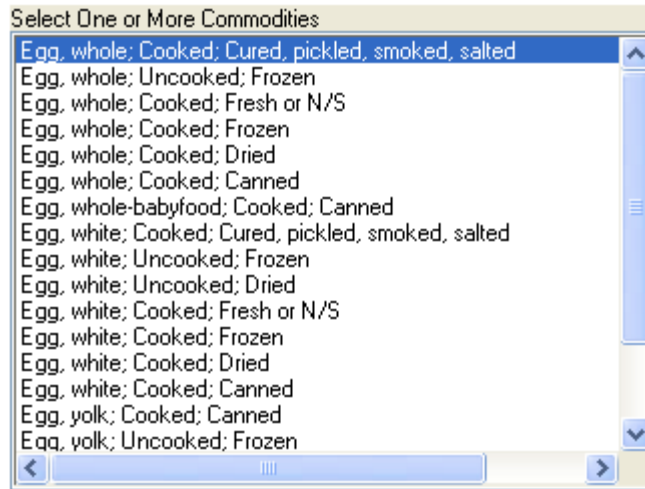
Select One or More Commodities

Egg, whole; Cooked; Cured, pickled, smoked, salted
Egg, whole; Uncooked; Frozen
Egg, whole; Cooked; Fresh or N/S
Egg, whole; Cooked; Frozen
Egg, whole; Cooked; Dried
Egg, whole; Cooked; Canned
Egg, whole-babyfood; Cooked; Canned
Egg, white; Cooked; Cured, pickled, smoked, salted
Egg, white; Uncooked; Frozen
Egg, white; Uncooked; Dried
Egg, white; Cooked; Fresh or N/S
Egg, white; Cooked; Frozen
Egg, white; Cooked; Dried
Egg, white; Cooked; Canned
Egg, yolk; Cooked; Canned
Egg, yolk; Uncooked; Frozen